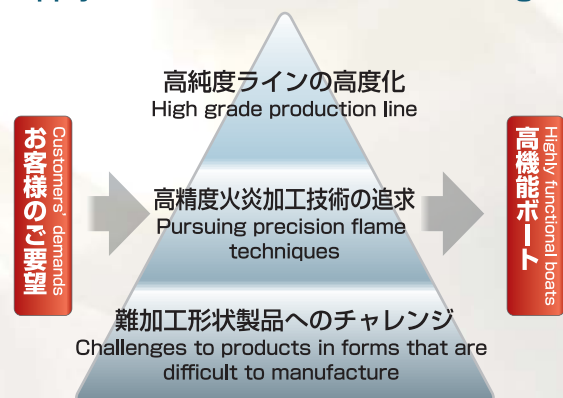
お客様のご要望
Customers' demands

高純度ラインの高度化
High grade production line

高精度火炎加工技術の追求
Pursuing precision flame techniques

難加工形状製品へのチャレンジ
Challenges to products in forms that are difficult to manufacture

高機能ボート
Highly functional boats